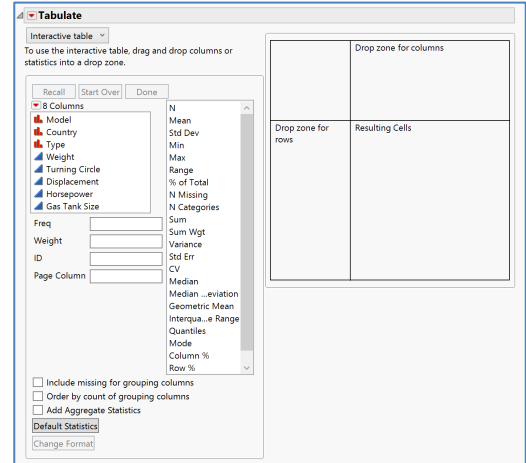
Tabulate

Interactive table

To use the interactive table, drag and drop columns or statistics into a drop zone.

Recall Start Over Done

8 Columns
Model
Country
Type
Weight
Turning Circle
Displacement
Horsepower
Gas Tank Size

Freq
Weight
ID
Page Column

N
Mean
Std Dev
Min
Max
Range
% of Total
N Missing
N Categories
Sum
Sum Wgt
Variance
Std Err
CV
Median
Median ...eviation
Geometric Mean
Interqua...e Range
Quantiles
Mode
Column %
Row %

Include missing for grouping columns
Order by count of grouping columns
Add Aggregate Statistics

Default Statistics
Change Format

| | Drop zone for columns |
|---|---|
| Drop zone for rows | Resulting Cells |